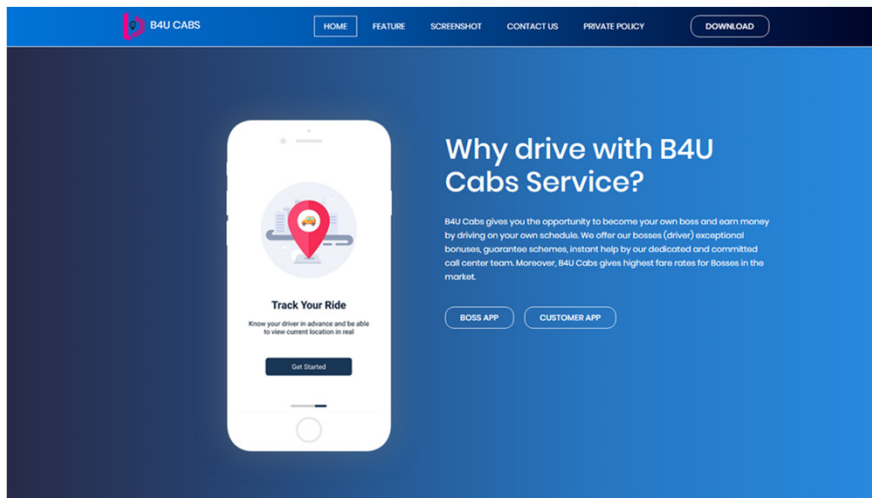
B4U CABS

HOME FEATURE SCREENSHOT CONTACT US PRIVATE POLICY DOWNLOAD

Track Your Ride

Know your driver in advance and be able to view current location in real

Get Started

Why drive with B4U Cabs Service?

B4U Cabs gives you the opportunity to become your own boss and earn money by driving on your own schedule. We offer our bosses (driver) exceptional bonuses, guarantee schemes, instant help by our dedicated and committed call center team. Moreover, B4U Cabs gives highest fare rates for Bosses in the market.

BOSS APP CUSTOMER APP